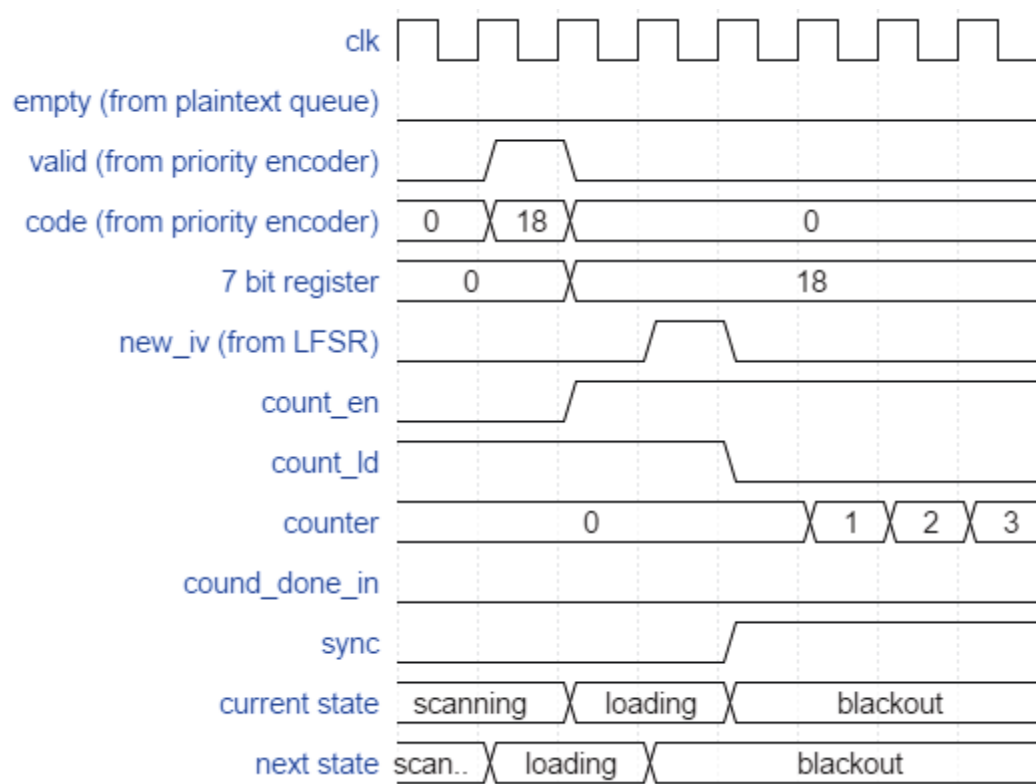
clk
empty (from plaintext queue)
valid (from priority encoder)
code (from priority encoder) 0 18 0
7 bit register 0 18
new_iv (from LFSR)
count_en
count_ld
counter 0 1 2 3
cound_done_in
sync
current state scanning loading blackout
next state scan.. loading blackout